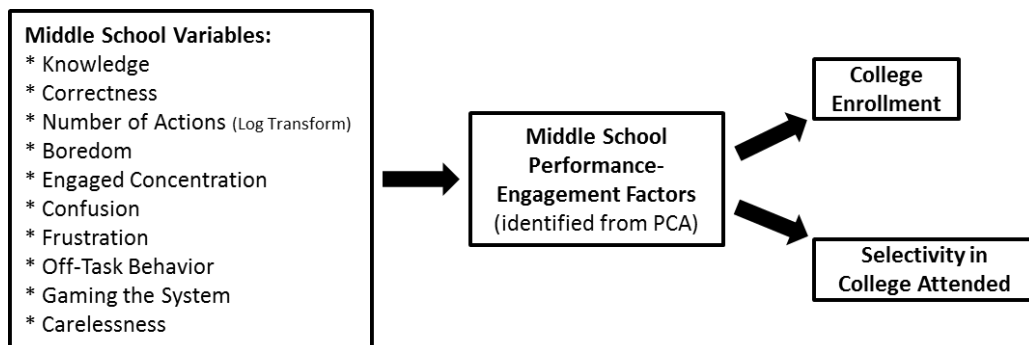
Middle School Variables:
* Knowledge
* Correctness
* Number of Actions (Log Transform)
* Boredom
* Engaged Concentration
* Confusion
* Frustration
* Off-Task Behavior
* Gaming the System
* Carelessness

Middle School Performance-Engagement Factors (identified from PCA)

College Enrollment

Selectivity in College Attended